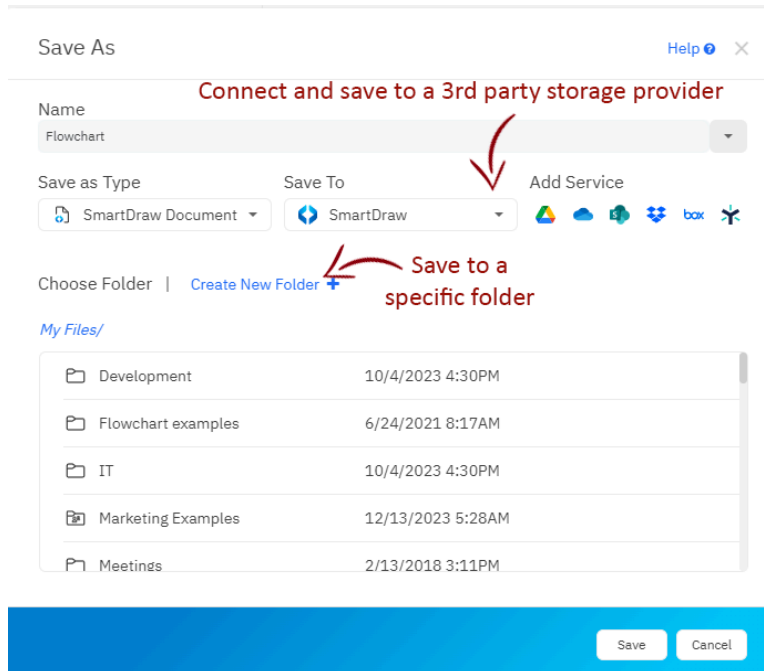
Save As

Help

Connect and save to a 3rd party storage provider

Name

Flowchart

Save as Type

SmartDraw Document

Save To

SmartDraw

Add Service

box

Choose Folder | Create New Folder +

Save to a specific folder

My Files/

| | |
|---|---|
| Development | 10/4/2023 4:30PM |
| Flowchart examples | 6/24/2021 8:17AM |
| IT | 10/4/2023 4:30PM |
| Marketing Examples | 12/13/2023 5:28AM |
| Meetings | 2/13/2018 3:11PM |

Save Cancel